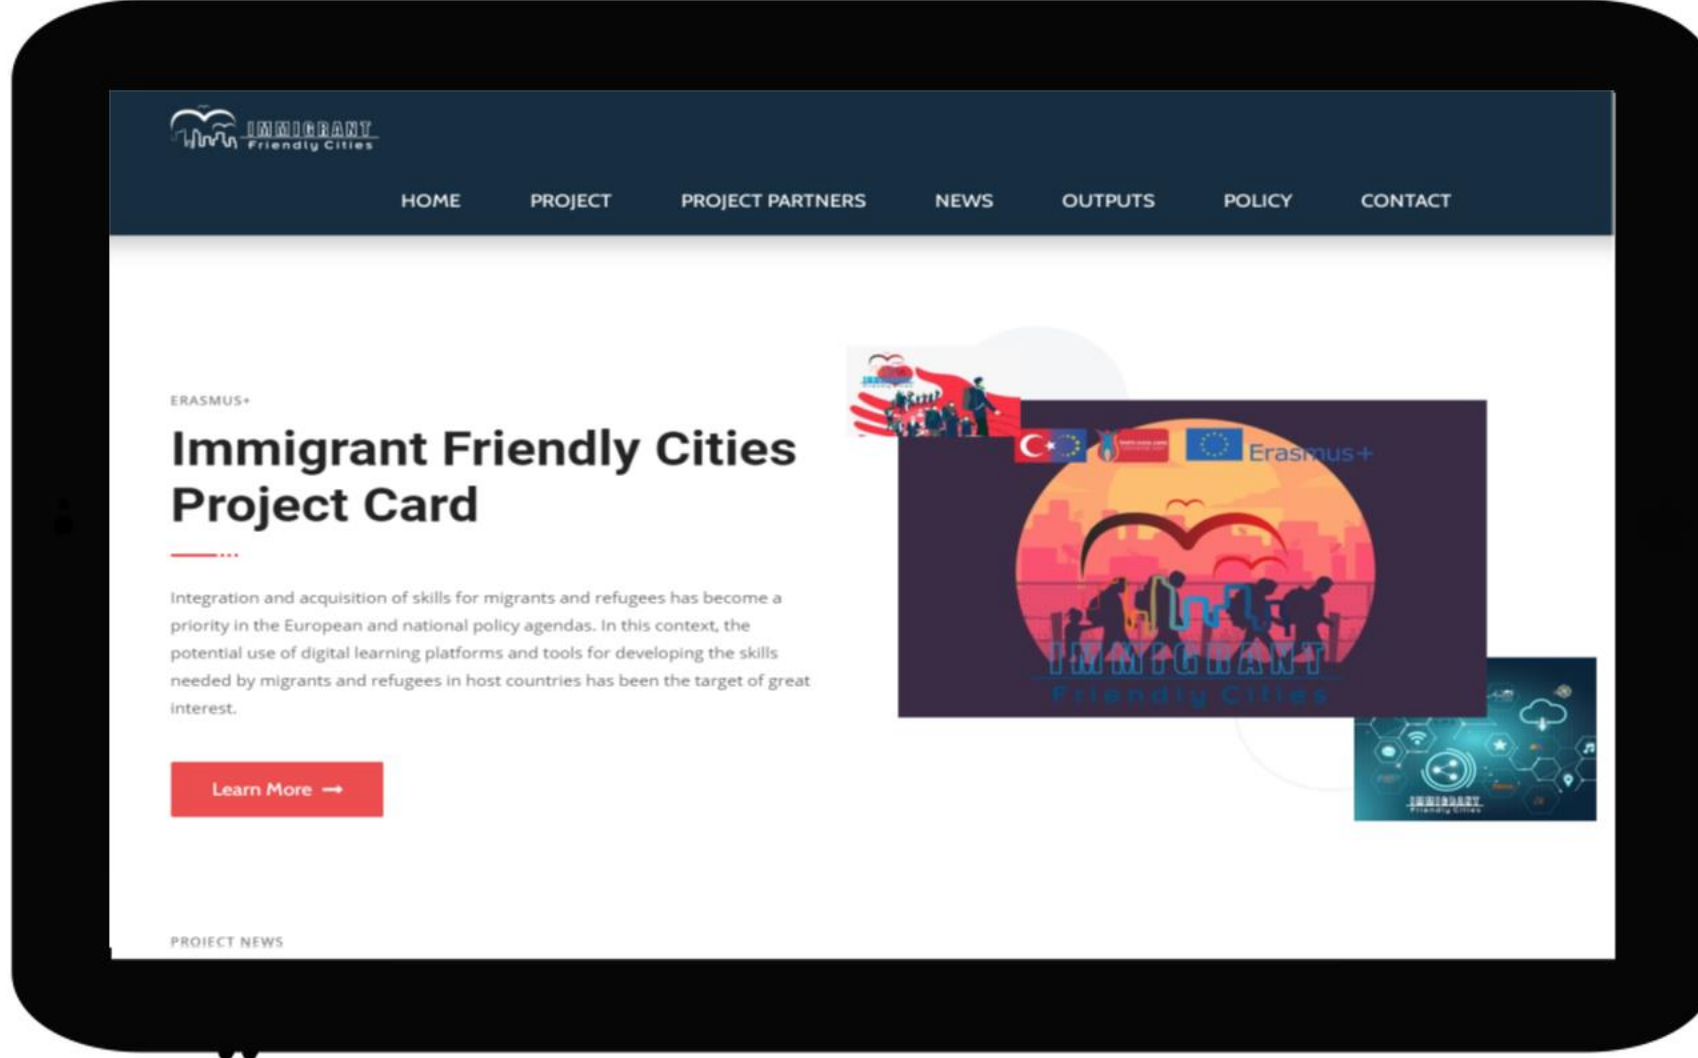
IMMIGRANT
Friendly Cities

HOME PROJECT PROJECT PARTNERS NEWS OUTPUTS POLICY CONTACT

ERASMUS+

Immigrant Friendly Cities Project Card

Integration and acquisition of skills for migrants and refugees has become a priority in the European and national policy agendas. In this context, the potential use of digital learning platforms and tools for developing the skills needed by migrants and refugees in host countries has been the target of great interest.

Learn More ⟶

Erasmus+

IMMIGRANT
Friendly Cities

IMMIGRANT
Friendly Cities

PROJECT NEWS